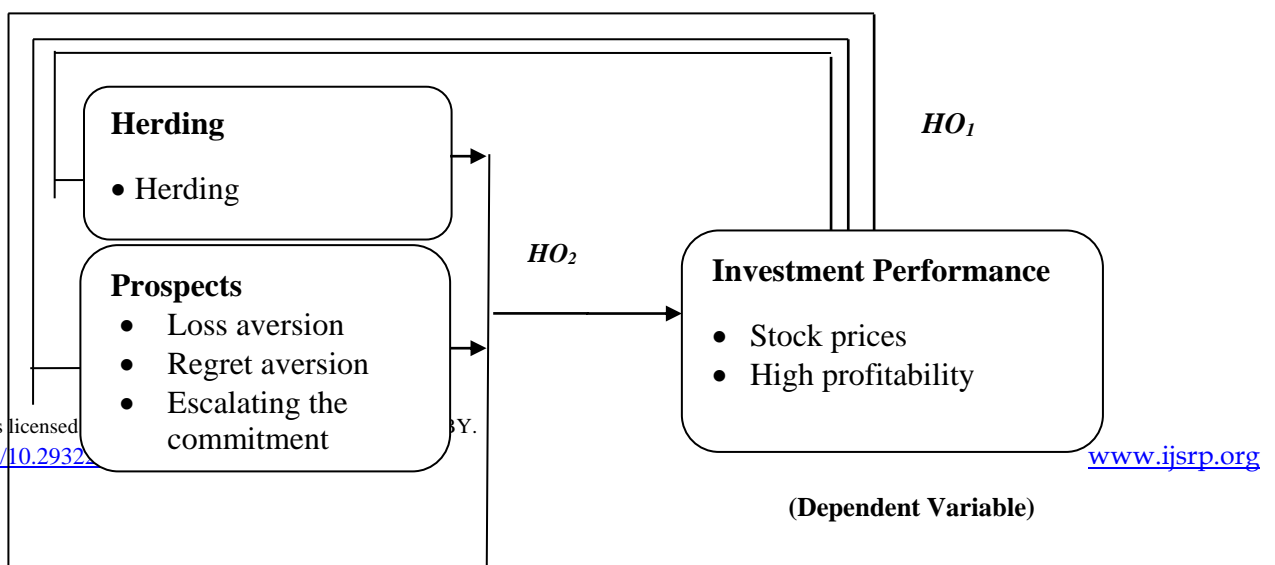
Herding

- Herding

$HO_1$

$HO_2$

Prospects

- Loss aversion
- Regret aversion
- Escalating the commitment

Investment Performance

- Stock prices
- High profitability

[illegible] licensed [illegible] BY.

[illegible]/10.2932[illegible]

www.ijsrp.org

(Dependent Variable)